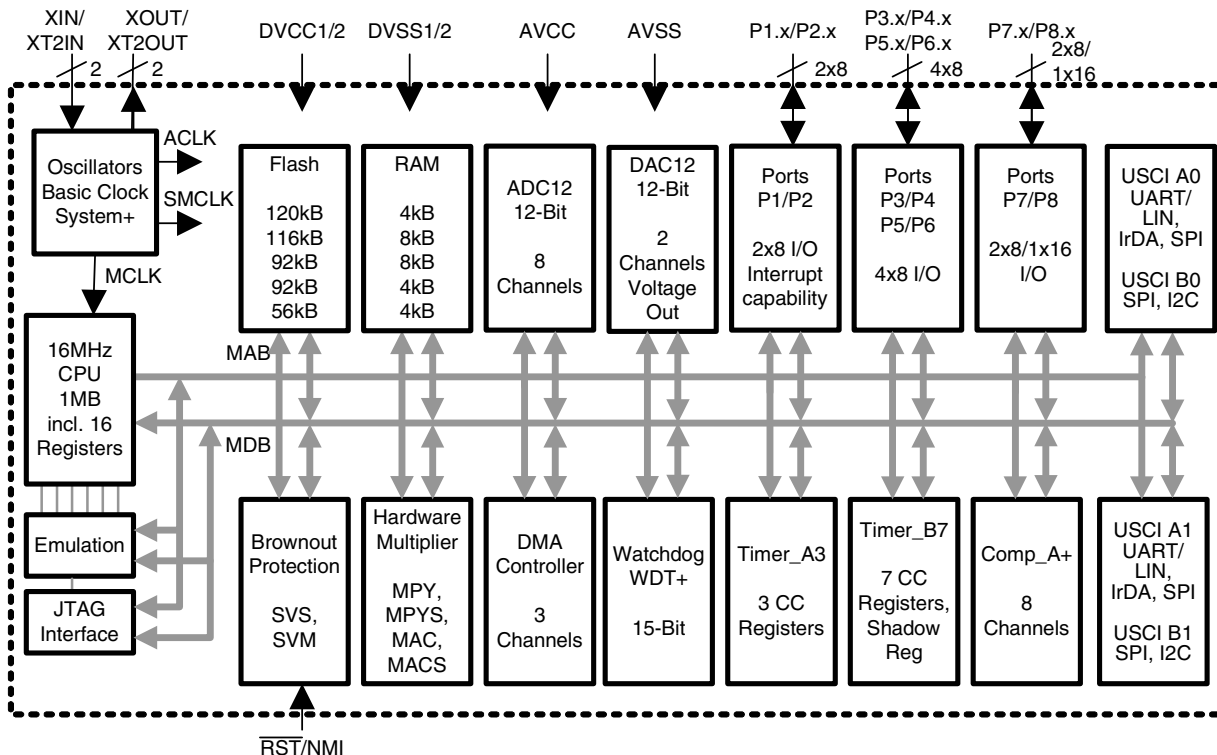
XIN/
XT2IN
2

XOUT/
XT2OUT
2

DVCC1/2

DVSS1/2

AVCC

AVSS

P1.x/P2.x
2x8

P3.x/P4.x
P5.x/P6.x
4x8

P7.x/P8.x
2x8/
1x16

Oscillators
Basic Clock
System+

ACLK

SMCLK

MCLK

Flash

120kB
116kB
92kB
92kB
56kB

RAM

4kB
8kB
8kB
4kB
4kB

ADC12
12-Bit

8
Channels

DAC12
12-Bit

2
Channels
Voltage
Out

Ports
P1/P2

2x8 I/O
Interrupt
capability

Ports
P3/P4
P5/P6

4x8 I/O

Ports
P7/P8

2x8/1x16
I/O

USCI A0
UART/
LIN,
IrDA, SPI

USCI B0
SPI, I2C

16MHz
CPU
1MB
incl. 16
Registers

MAB

MDB

Emulation

JTAG
Interface

Brownout
Protection

SVS,
SVM

Hardware
Multiplier

MPY,
MPYS,
MAC,
MACS

DMA
Controller

3
Channels

Watchdog
WDT+

15-Bit

Timer_A3

3 CC
Registers

Timer_B7

7 CC
Registers,
Shadow
Reg

Comp_A+

8
Channels

USCI A1
UART/
LIN,
IrDA, SPI

USCI B1
SPI, I2C

$\overline{RST}$/NMI